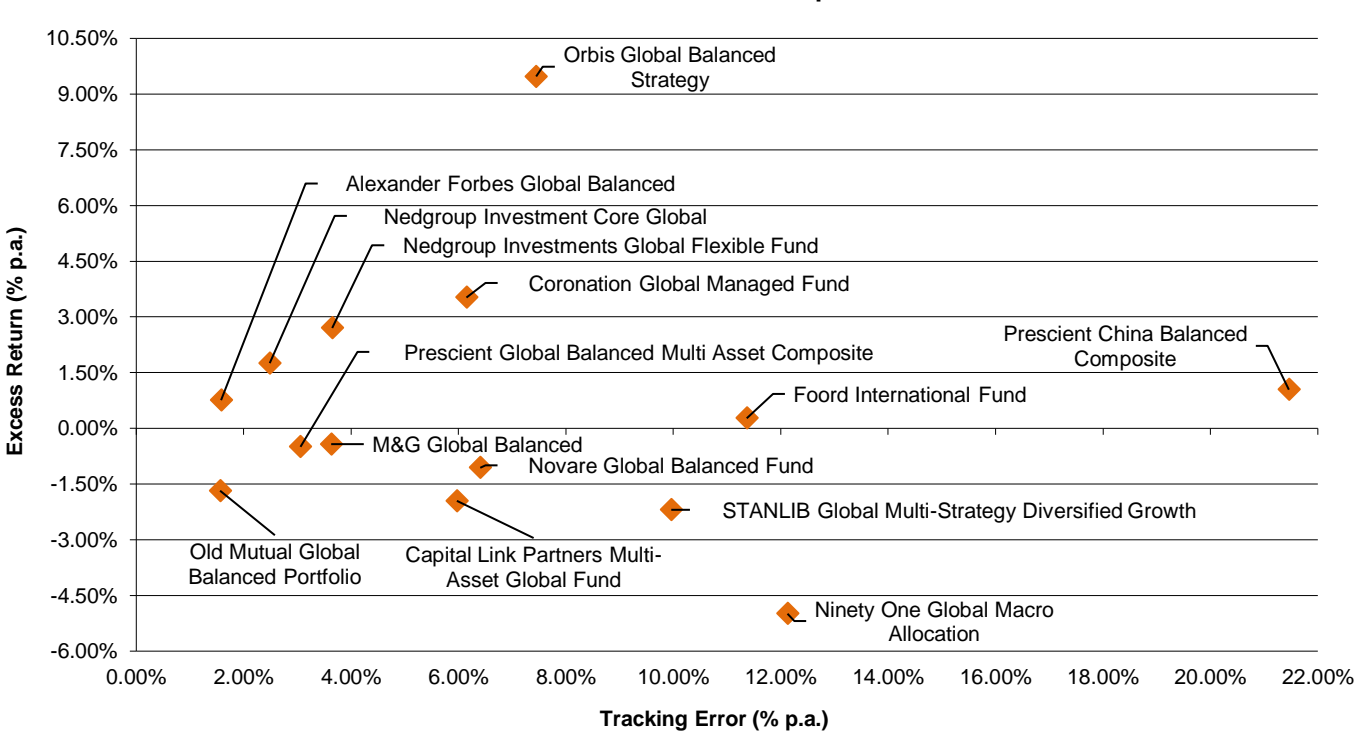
10.50%
9.00%
7.50%
6.00%
4.50%
3.00%
1.50%
0.00%
-1.50%
-3.00%
-4.50%
-6.00%

Excess Return (% p.a.)

Orbis Global Balanced Strategy
Alexander Forbes Global Balanced
Nedgroup Investment Core Global
Nedgroup Investments Global Flexible Fund
Coronation Global Managed Fund
Prescient China Balanced Composite
Prescient Global Balanced Multi Asset Composite
Foord International Fund
M&G Global Balanced
Novare Global Balanced Fund
STANLIB Global Multi-Strategy Diversified Growth
Old Mutual Global Balanced Portfolio
Capital Link Partners Multi-Asset Global Fund
Ninety One Global Macro Allocation

0.00% 2.00% 4.00% 6.00% 8.00% 10.00% 12.00% 14.00% 16.00% 18.00% 20.00% 22.00%

Tracking Error (% p.a.)